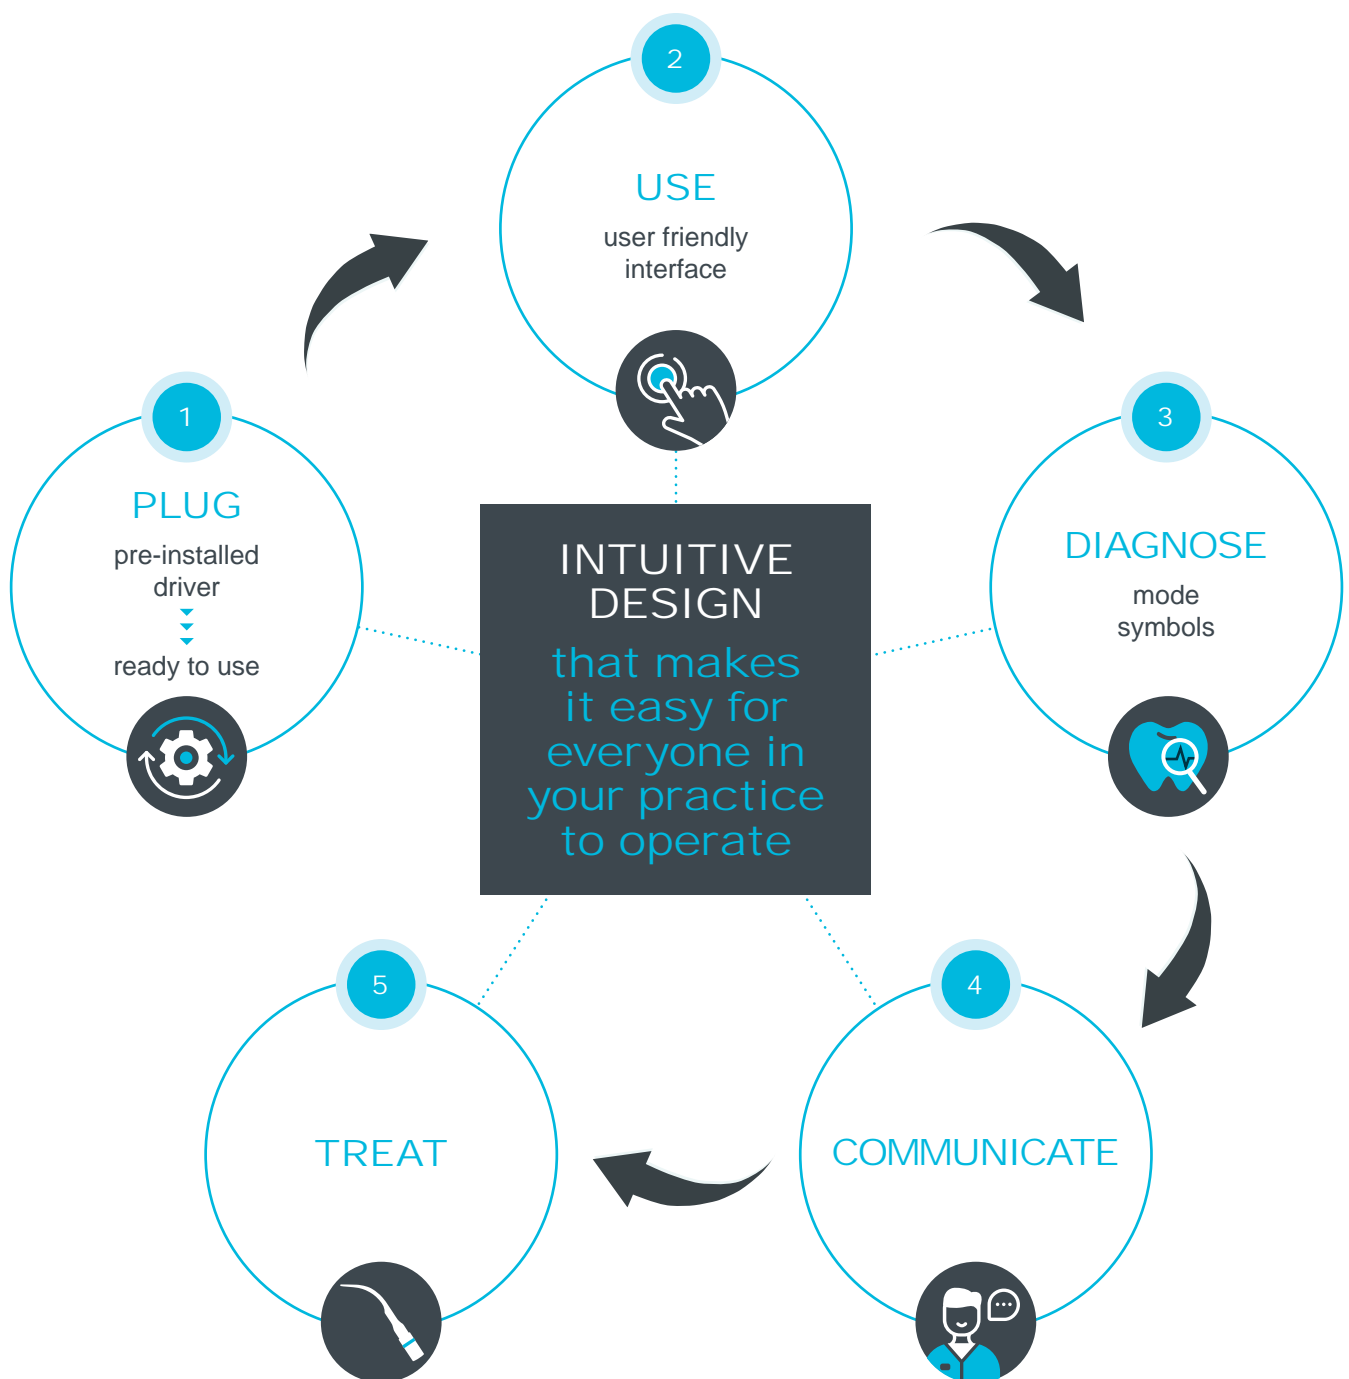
INTUITIVE DESIGN

that makes it easy for everyone in your practice to operate

1

PLUG

pre-installed driver

ready to use

2

USE

user friendly interface

3

DIAGNOSE

mode symbols

4

COMMUNICATE

5

TREAT